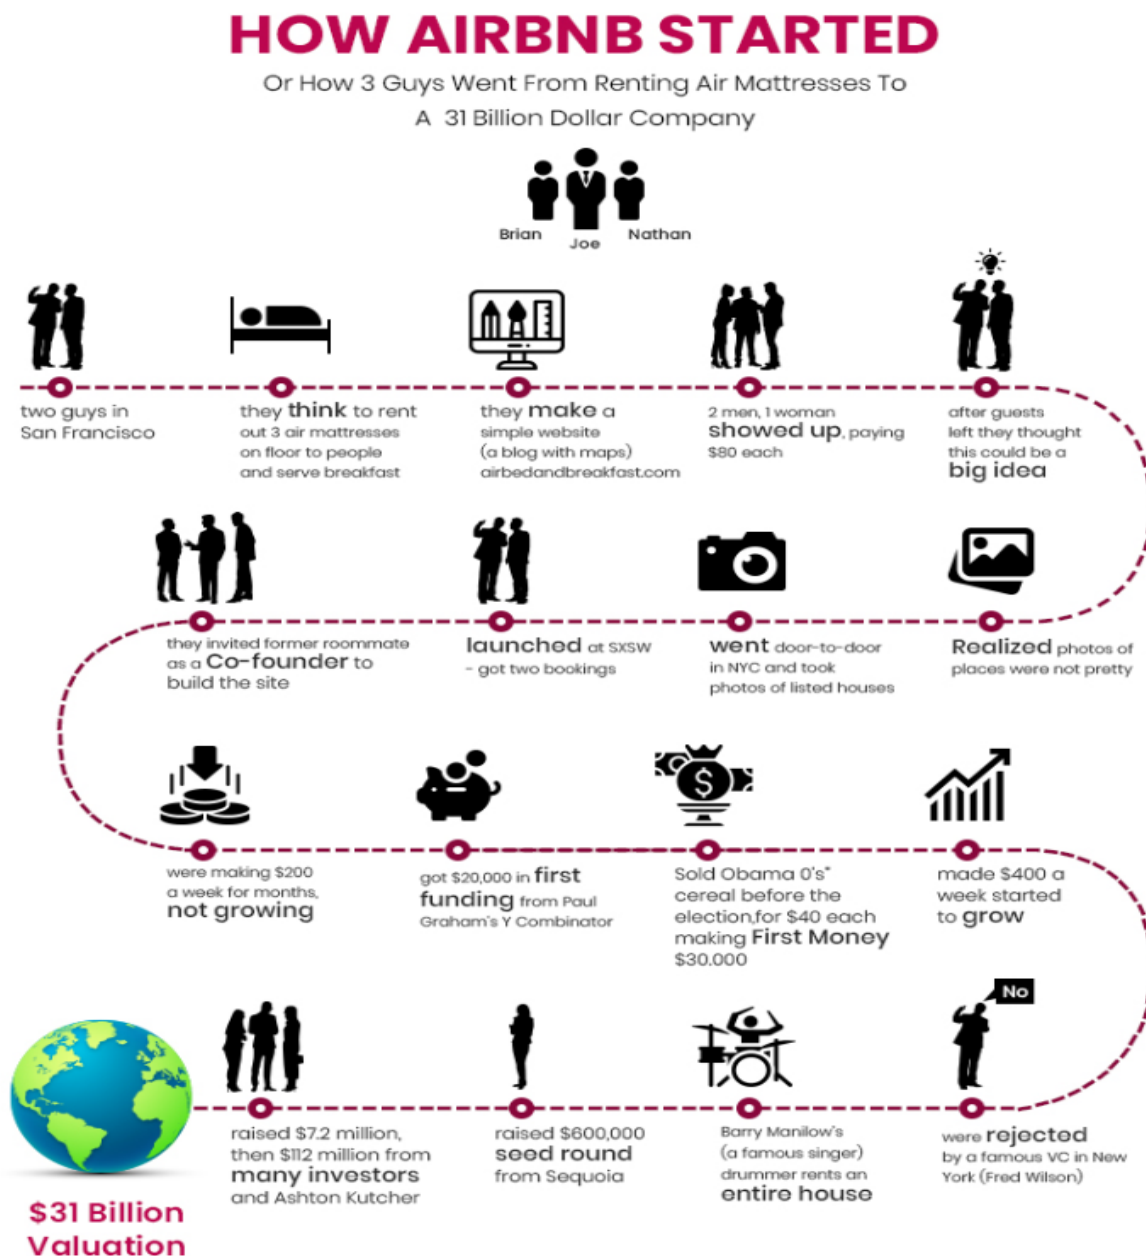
HOW AIRBNB STARTED

Or How 3 Guys Went From Renting Air Mattresses To A 31 Billion Dollar Company

Brian
Joe
Nathan

two guys in San Francisco

they think to rent out 3 air mattresses on floor to people and serve breakfast

they make a simple website (a blog with maps) airbedandbreakfast.com

2 men, 1 woman showed up, paying $80 each

after guests left they thought this could be a big idea

they invited former roommate as a Co-founder to build the site

launched at SXSW - got two bookings

went door-to-door in NYC and took photos of listed houses

Realized photos of places were not pretty

were making $200 a week for months, not growing

got $20,000 in first funding from Paul Graham's Y Combinator

Sold Obama 0's" cereal before the election,for $40 each making First Money $30.000

made $400 a week started to grow

raised $7.2 million, then $112 million from many investors and Ashton Kutcher

raised $600,000 seed round from Sequoia

Barry Manilow's (a famous singer) drummer rents an entire house

No

were rejected by a famous VC in New York (Fred Wilson)

$31 Billion Valuation